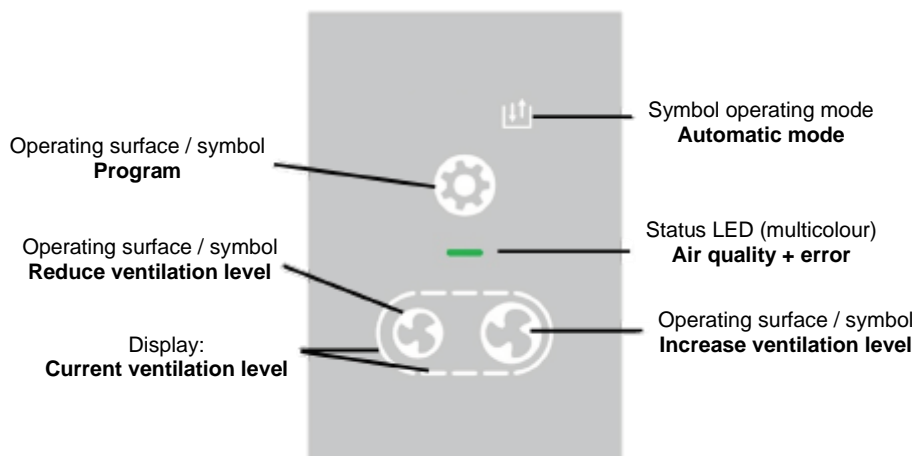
Symbol operating mode
**Automatic mode**

Operating surface / symbol
**Program**

Status LED (multicolour)
**Air quality + error**

Operating surface / symbol
**Reduce ventilation level**

Operating surface / symbol
**Increase ventilation level**

Display:
**Current ventilation level**